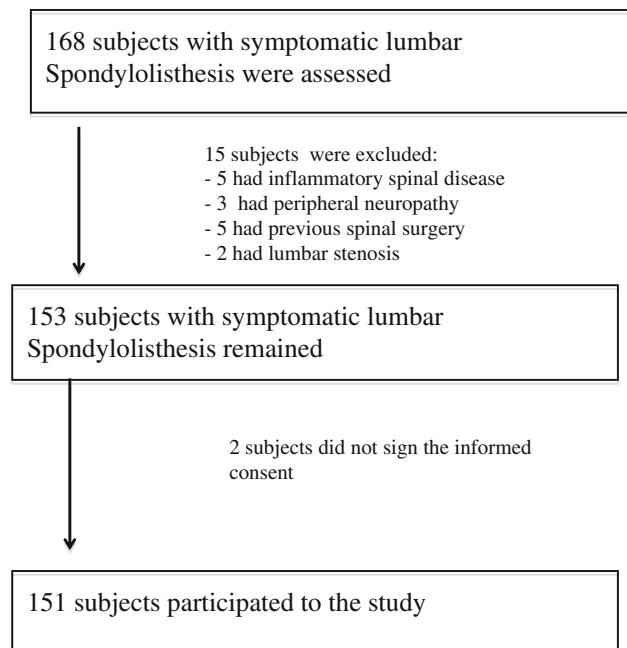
168 subjects with symptomatic lumbar Spondylolisthesis were assessed

15 subjects were excluded:
- 5 had inflammatory spinal disease
- 3 had peripheral neuropathy
- 5 had previous spinal surgery
- 2 had lumbar stenosis

153 subjects with symptomatic lumbar Spondylolisthesis remained

2 subjects did not sign the informed consent

151 subjects participated to the study